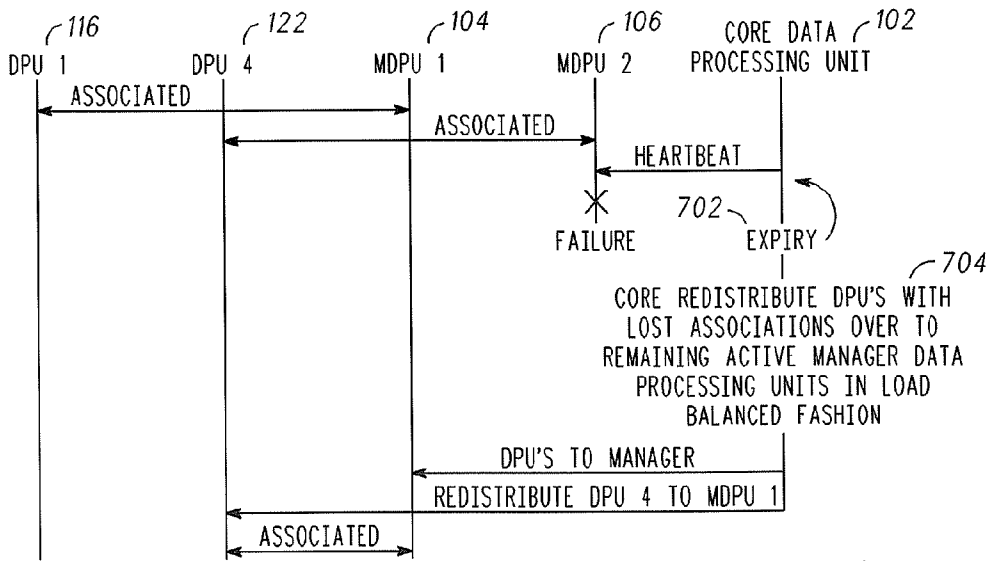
116
DPU 1

122
DPU 4

104
MDPU 1

106
MDPU 2

CORE DATA 102
PROCESSING UNIT

ASSOCIATED

ASSOCIATED

HEARTBEAT

FAILURE

702
EXPIRY

704
CORE REDISTRIBUTE DPU'S WITH LOST ASSOCIATIONS OVER TO REMAINING ACTIVE MANAGER DATA PROCESSING UNITS IN LOAD BALANCED FASHION

DPU'S TO MANAGER

REDISTRIBUTE DPU 4 TO MDPU 1

ASSOCIATED